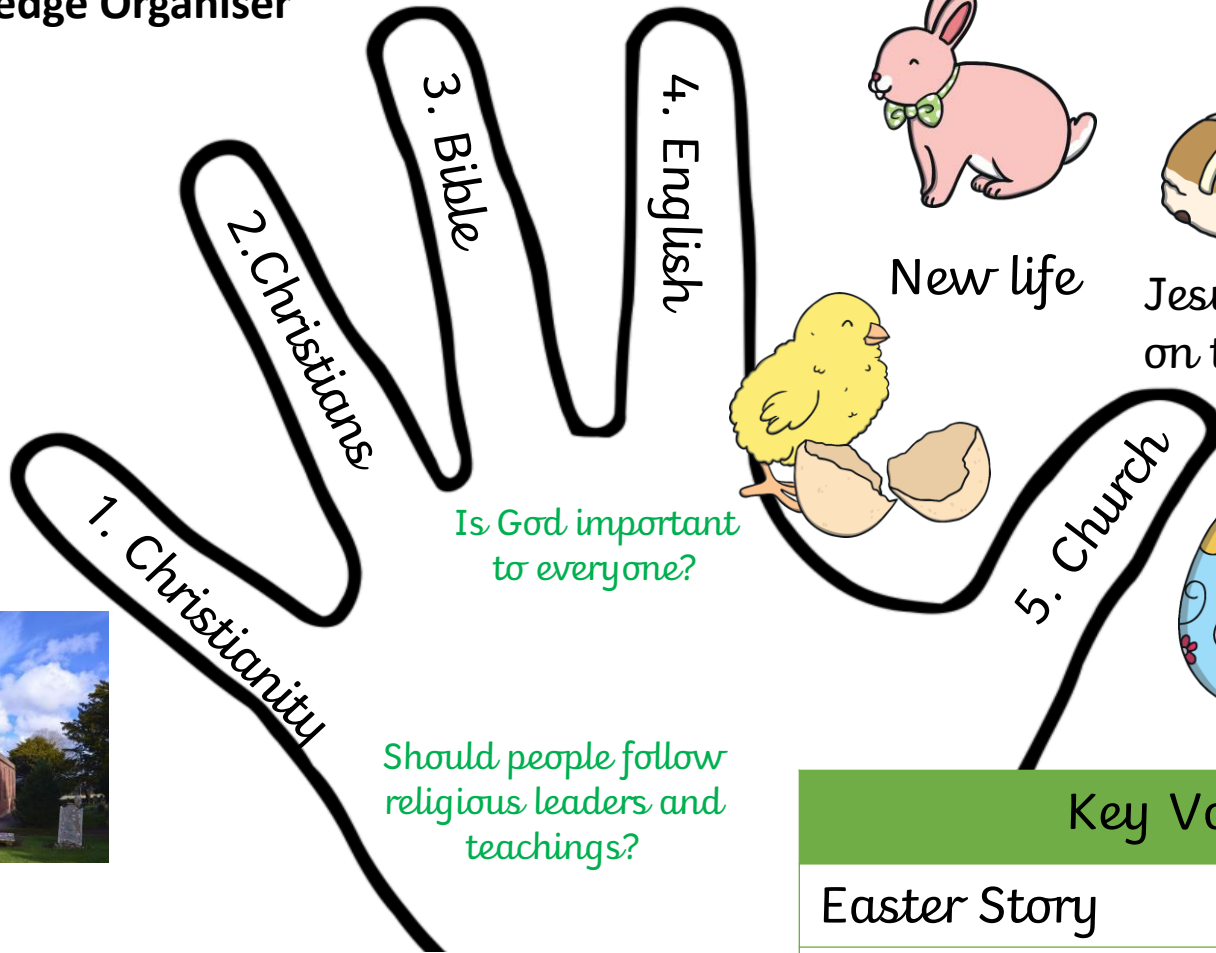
edge Organiser

3. Bible

4. English

2.Christians

1. Christianity

5. Church

New life

Jesu
on t

Is God important to everyone?

Should people follow religious leaders and teachings?

| Key Vo |
|---|
| Easter Story |